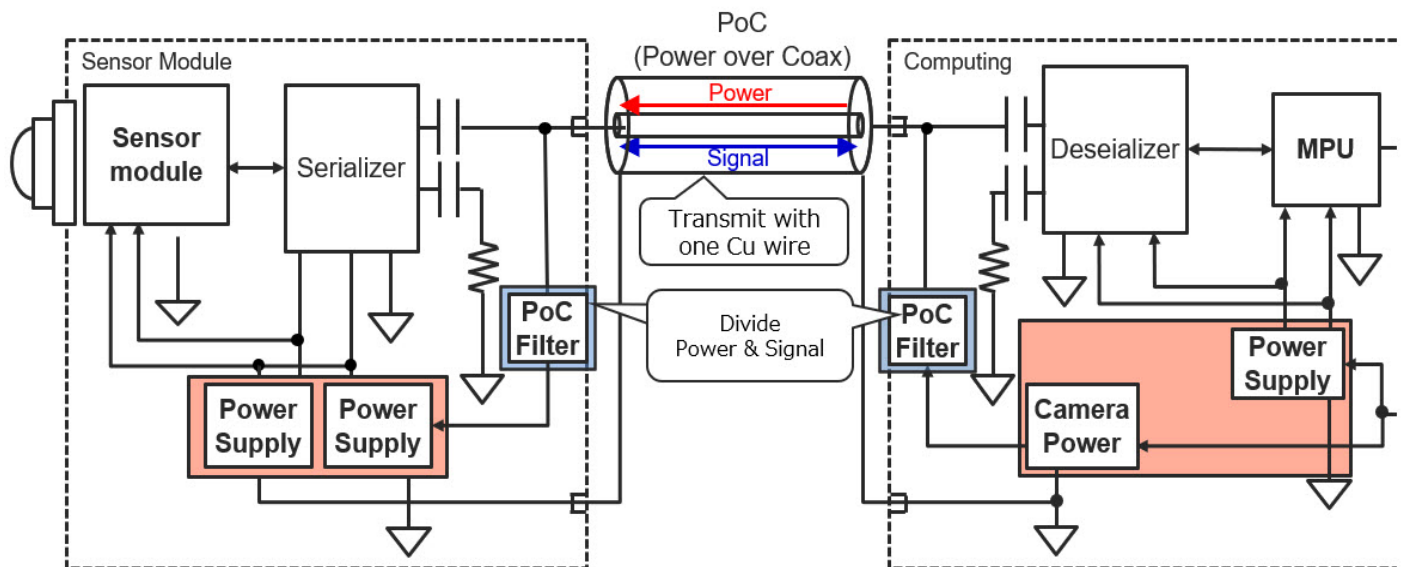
PoC
(Power over Coax)

Sensor Module

Sensor module

Serializer

Power

Signal

Transmit with one Cu wire

PoC Filter

Divide Power & Signal

Power Supply

Power Supply

Computing

Deseializer

MPU

PoC Filter

Power Supply

Camera Power